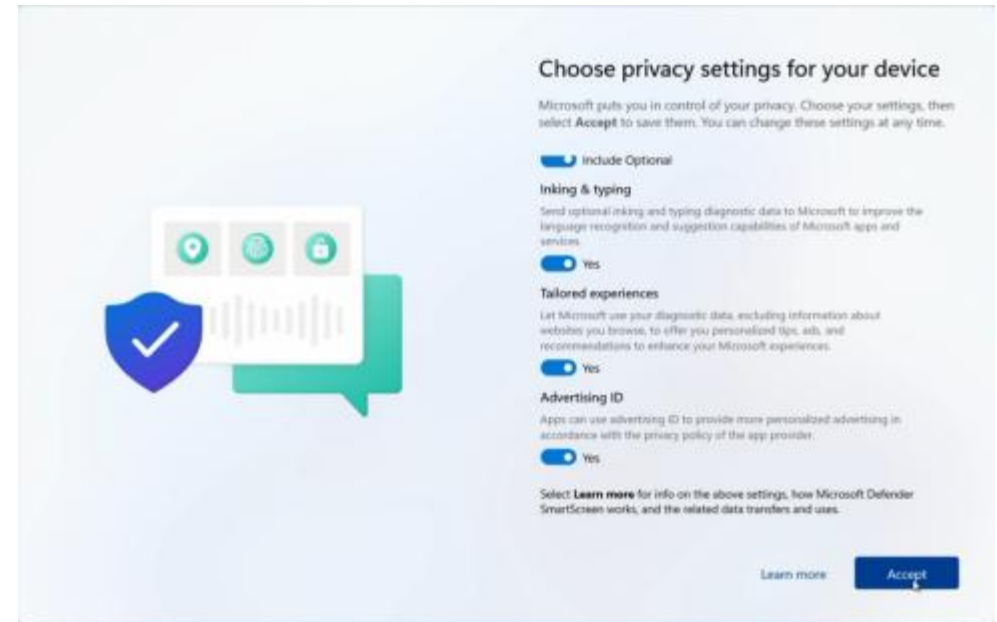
Choose privacy settings for your device

Microsoft puts you in control of your privacy. Choose your settings, then select Accept to save them. You can change these settings at any time.

Include Optional

Inking & typing

Send optional inking and typing diagnostic data to Microsoft to improve the language recognition and suggestion capabilities of Microsoft apps and services.

Yes

Tailored experiences

Let Microsoft use your diagnostic data, excluding information about websites you browse, to offer you personalized tips, ads, and recommendations to enhance your Microsoft experiences.

Yes

Advertising ID

Apps can use advertising ID to provide more personalized advertising in accordance with the privacy policy of the app provider.

Yes

Select Learn more for info on the above settings, how Microsoft Defender SmartScreen works, and the related data transfers and uses.

Learn more

Accept